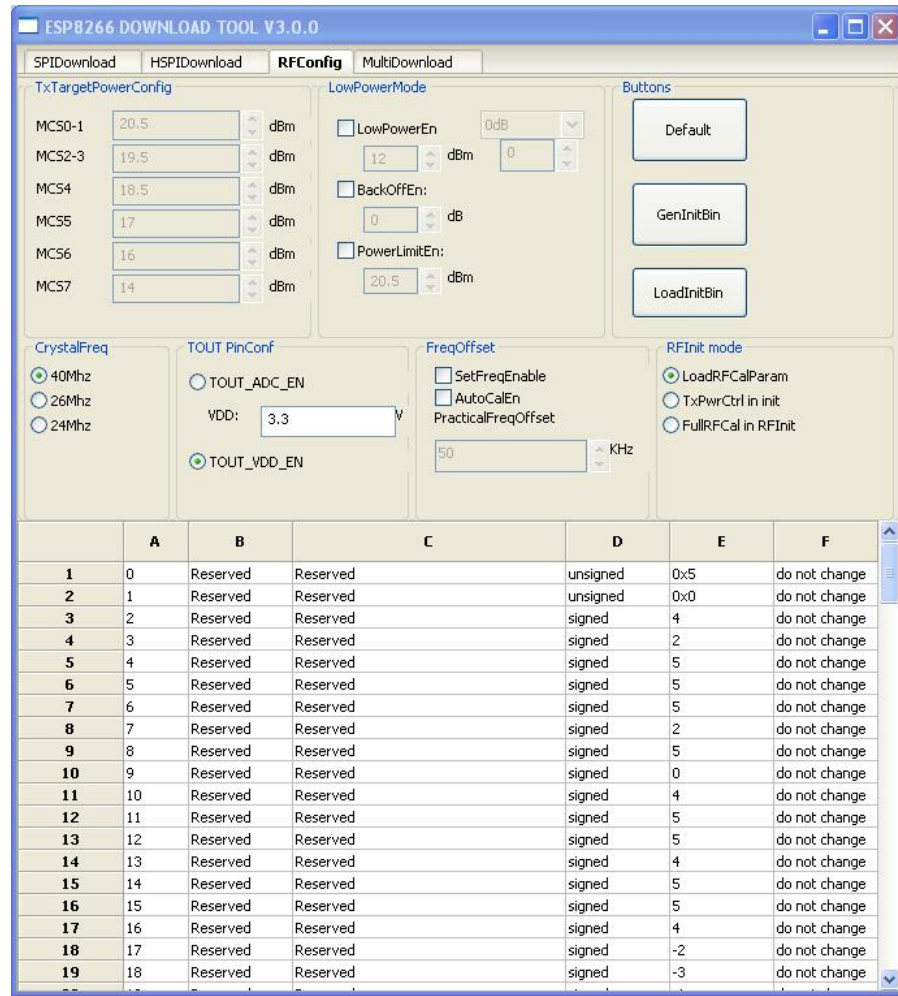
ESP8266 DOWNLOAD TOOL V3.0.0

SPIDownload HSPIDownload RFConfig MultiDownload

TxTargetPowerConfig
MCS0-1 20.5 dBm
MCS2-3 19.5 dBm
MCS4 18.5 dBm
MCS5 17 dBm
MCS6 16 dBm
MCS7 14 dBm

LowPowerMode
LowPowerEn 0dB
12 dBm 0
BackOffEn:
0 dB
PowerLimitEn:
20.5 dBm

Buttons
Default
GenInitBin
LoadInitBin

CrystalFreq
40Mhz
26Mhz
24Mhz

TOUT PinConf
TOUT_ADC_EN
VDD: 3.3 V
TOUT_VDD_EN

FreqOffset
SetFreqEnable
AutoCalEn
PracticalFreqOffset
50 KHz

RFInit mode
LoadRFCalParam
TxPwrCtrl in init
FullRFCal in RFInit

| | A | B | C | D | E | F |
|---|---|---|---|---|---|---|
| 1 | 0 | Reserved | Reserved | unsigned | 0x5 | do not change |
| 2 | 1 | Reserved | Reserved | unsigned | 0x0 | do not change |
| 3 | 2 | Reserved | Reserved | signed | 4 | do not change |
| 4 | 3 | Reserved | Reserved | signed | 2 | do not change |
| 5 | 4 | Reserved | Reserved | signed | 5 | do not change |
| 6 | 5 | Reserved | Reserved | signed | 5 | do not change |
| 7 | 6 | Reserved | Reserved | signed | 5 | do not change |
| 8 | 7 | Reserved | Reserved | signed | 2 | do not change |
| 9 | 8 | Reserved | Reserved | signed | 5 | do not change |
| 10 | 9 | Reserved | Reserved | signed | 0 | do not change |
| 11 | 10 | Reserved | Reserved | signed | 4 | do not change |
| 12 | 11 | Reserved | Reserved | signed | 5 | do not change |
| 13 | 12 | Reserved | Reserved | signed | 5 | do not change |
| 14 | 13 | Reserved | Reserved | signed | 4 | do not change |
| 15 | 14 | Reserved | Reserved | signed | 5 | do not change |
| 16 | 15 | Reserved | Reserved | signed | 5 | do not change |
| 17 | 16 | Reserved | Reserved | signed | 4 | do not change |
| 18 | 17 | Reserved | Reserved | signed | -2 | do not change |
| 19 | 18 | Reserved | Reserved | signed | -3 | do not change |